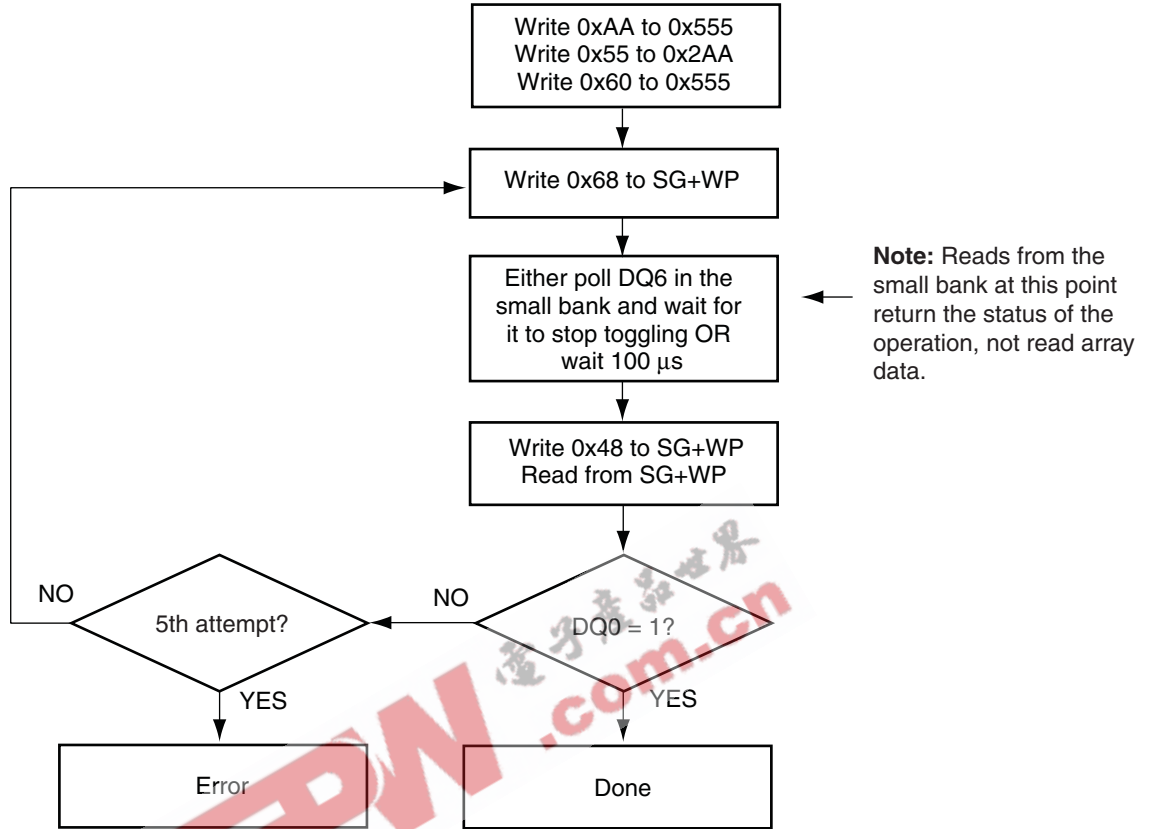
Write 0xAA to 0x555
Write 0x55 to 0x2AA
Write 0x60 to 0x555

Write 0x68 to SG+WP

Either poll DQ6 in the small bank and wait for it to stop toggling OR wait 100 µs

**Note:** Reads from the small bank at this point return the status of the operation, not read array data.

Write 0x48 to SG+WP
Read from SG+WP

DQ0 = 1?

NO

5th attempt?

NO

YES

YES

Error

Done

电子产品世界
EDN.com.cn